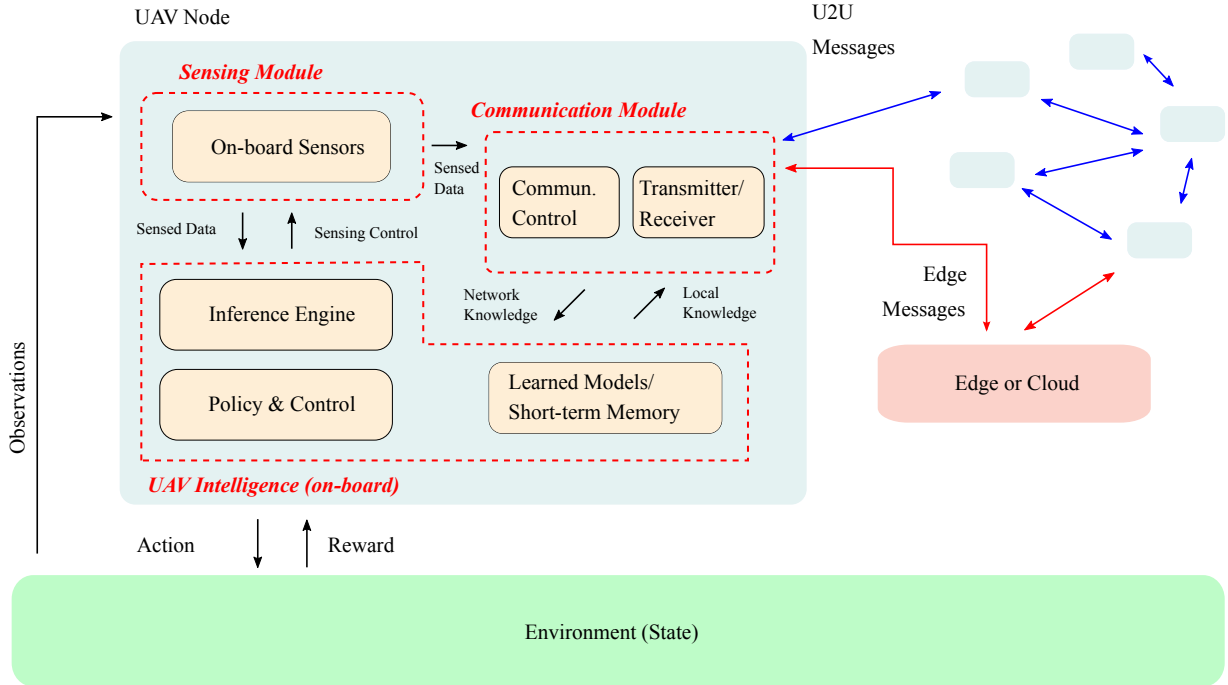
UAV Node

U2U Messages

Sensing Module

On-board Sensors

Sensed Data

Communication Module

Commun. Control

Transmitter/ Receiver

Sensed Data

Sensing Control

Inference Engine

Network Knowledge

Local Knowledge

Edge Messages

Policy & Control

Learned Models/ Short-term Memory

Edge or Cloud

UAV Intelligence (on-board)

Observations

Action

Reward

Environment (State)